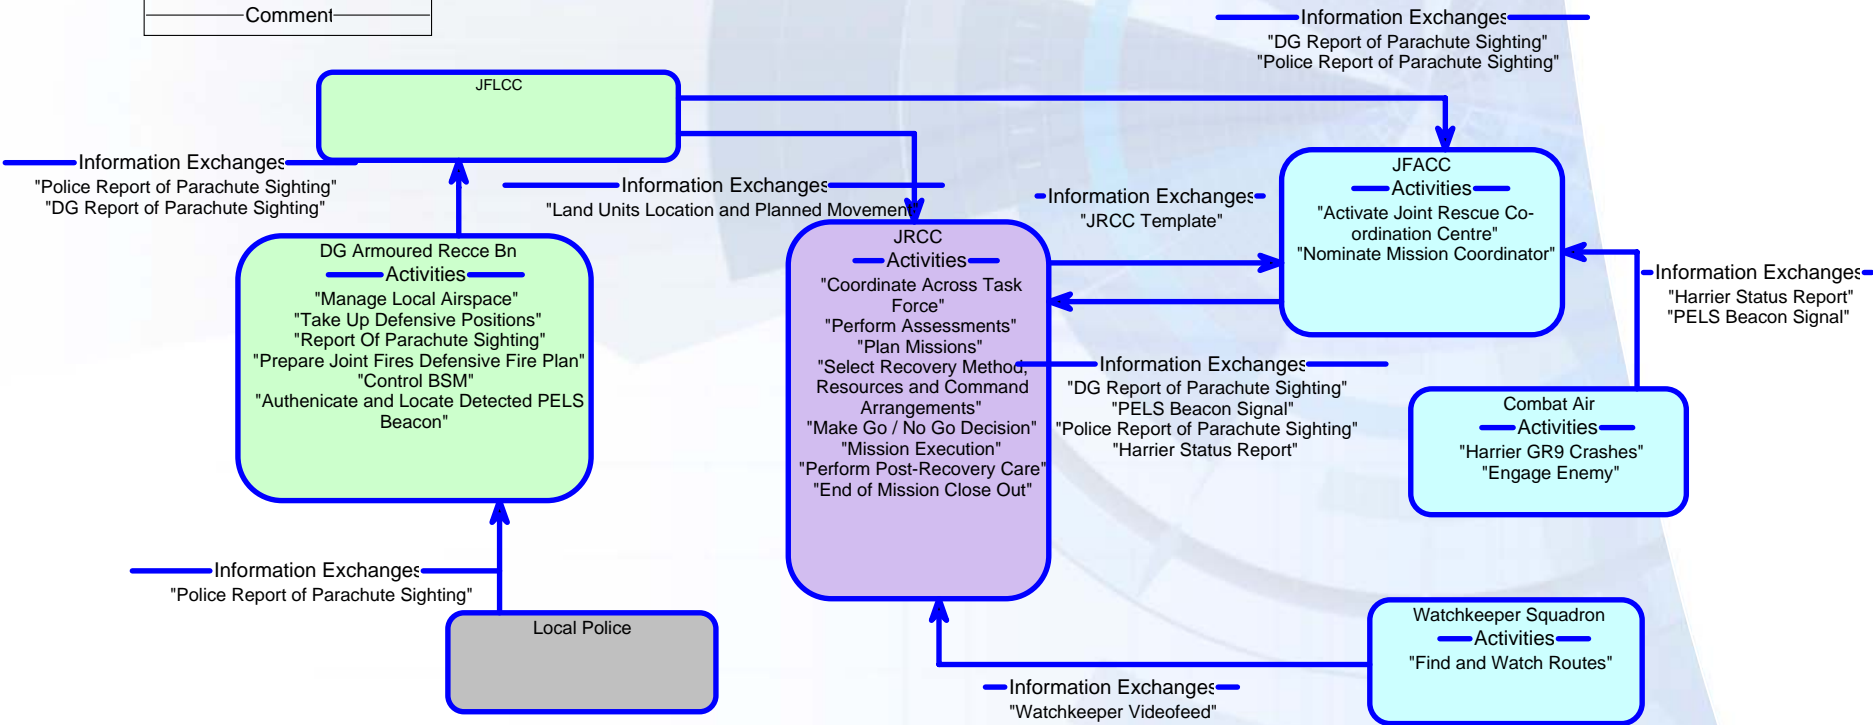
Comment

Information Exchanges
"DG Report of Parachute Sighting"
"Police Report of Parachute Sighting"

JFLCC

Information Exchanges
"Police Report of Parachute Sighting"
"DG Report of Parachute Sighting"

Information Exchanges
"Land Units Location and Planned Movement"

Information Exchanges
"JRCC Template"

JFACC
Activities
"Activate Joint Rescue Co-ordination Centre"
"Nominate Mission Coordinator"

DG Armoured Recce Bn
Activities
"Manage Local Airspace"
"Take Up Defensive Positions"
"Report Of Parachute Sighting"
"Prepare Joint Fires Defensive Fire Plan"
"Control BSM"
"Authenicate and Locate Detected PELS Beacon"

JRCC
Activities
"Coordinate Across Task Force"
"Perform Assessments"
"Plan Missions"
"Select Recovery Method, Resources and Command Arrangements"
"Make Go / No Go Decision"
"Mission Execution"
"Perform Post-Recovery Care"
"End of Mission Close Out"

Information Exchanges
"Harrier Status Report"
"PELS Beacon Signal"

Information Exchanges
"DG Report of Parachute Sighting"
"PELS Beacon Signal"
"Police Report of Parachute Sighting"
"Harrier Status Report"

Combat Air
Activities
"Harrier GR9 Crashes"
"Engage Enemy"

Information Exchanges
"Police Report of Parachute Sighting"

Local Police

Watchkeeper Squadron
Activities
"Find and Watch Routes"

Information Exchanges
"Watchkeeper Videofeed"